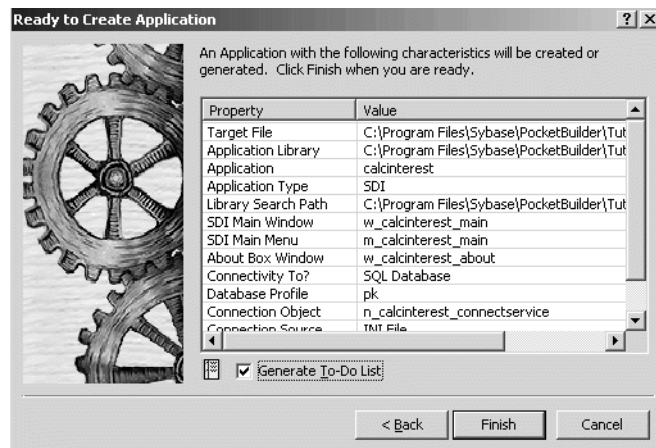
Ready to Create Application ? X

An Application with the following characteristics will be created or generated. Click Finish when you are ready.

| Property | Value |
|---|---|
| Target File | C:\Program Files\Sybase\PocketBuilder\Tut |
| Application Library | C:\Program Files\Sybase\PocketBuilder\Tut |
| Application | calcinterest |
| Application Type | SDI |
| Library Search Path | C:\Program Files\Sybase\PocketBuilder\Tut |
| SDI Main Window | w_calcinterest_main |
| SDI Main Menu | m_calcinterest_main |
| About Box Window | w_calcinterest_about |
| Connectivity To? | SQL Database |
| Database Profile | pk |
| Connection Object | n_calcinterest_connectservice |
| Connection Source | INI File |

Generate To-Do List

< Back Finish Cancel